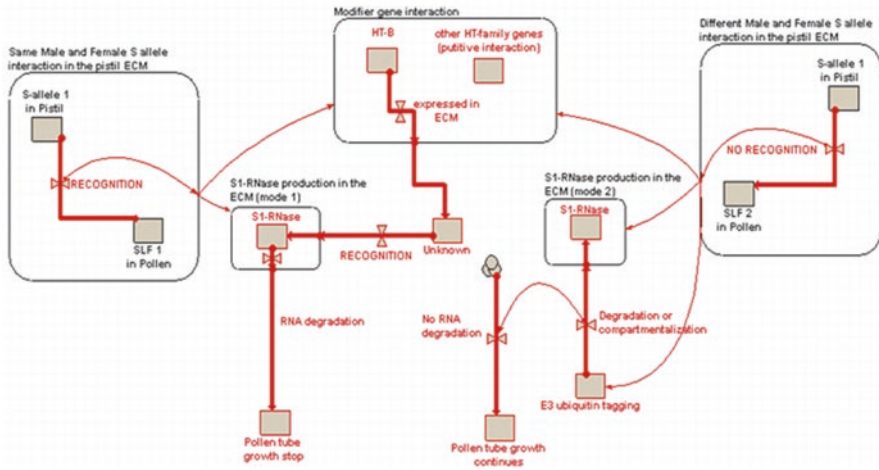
Modifier gene interaction

HT-B

other HT-family genes (putitive interaction)

expressed in ECM

Same Male and Female S allele interaction in the pistil ECM

S-allele 1 in Pistil

RECOGNITION

SLF 1 in Pollen

S1-RNase production in the ECM (mode 1)

S1-RNase

RECOGNITION

Unknown

RNA degradation

Pollen tube growth stop

Different Male and Female S allele interaction in the pistil ECM

S-allele 1 in Pistil

NO RECOGNITION

SLF 2 in Pollen

S1-RNase production in the ECM (mode 2)

S1-RNase

No RNA degradation

Degradation or compartmentalization

E3 ubiquitin tagging

Pollen tube growth continues